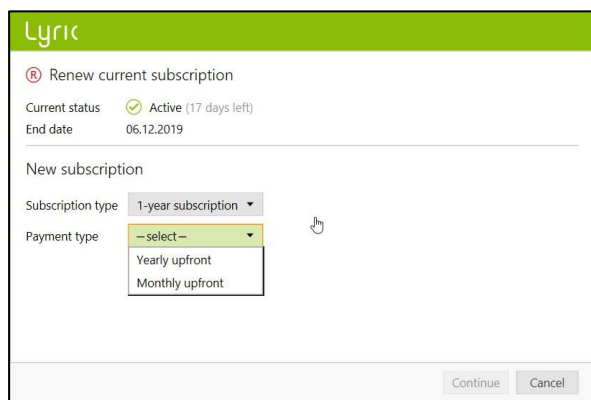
Lyric

® Renew current subscription

Current status Active (17 days left)
End date 06.12.2019

New subscription

Subscription type 1-year subscription

Payment type – select –

Yearly upfront
Monthly upfront

Continue Cancel